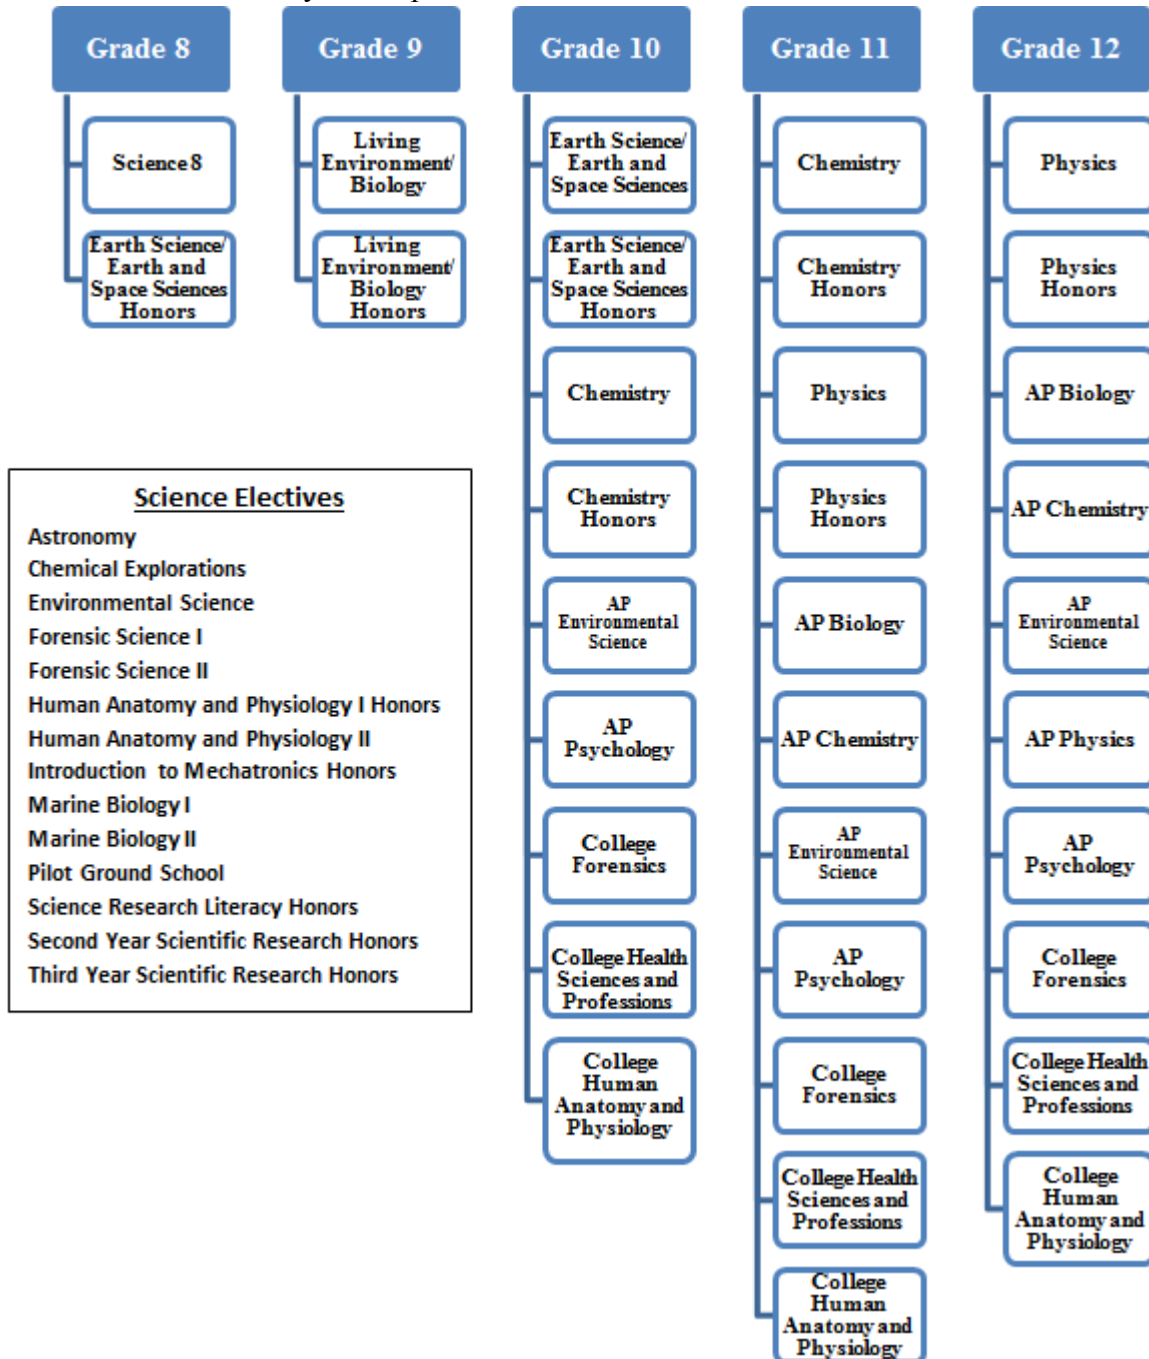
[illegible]

Grade 8

Science 8

Earth Science/ Earth and Space Sciences Honors

Grade 9

Living Environment/ Biology

Living Environment/ Biology Honors

Grade 10

Earth Science/ Earth and Space Sciences

Earth Science/ Earth and Space Sciences Honors

Chemistry

Chemistry Honors

AP Environmental Science

AP Psychology

College Forensics

College Health Sciences and Professions

College Human Anatomy and Physiology

Grade 11

Chemistry

Chemistry Honors

Physics

Physics Honors

AP Biology

AP Chemistry

AP Environmental Science

AP Psychology

College Forensics

College Health Sciences and Professions

College Human Anatomy and Physiology

Grade 12

Physics

Physics Honors

AP Biology

AP Chemistry

AP Environmental Science

AP Physics

AP Psychology

College Forensics

College Health Sciences and Professions

College Human Anatomy and Physiology

Science Electives

Astronomy
Chemical Explorations
Environmental Science
Forensic Science I
Forensic Science II
Human Anatomy and Physiology I Honors
Human Anatomy and Physiology II
Introduction to Mechatronics Honors
Marine Biology I
Marine Biology II
Pilot Ground School
Science Research Literacy Honors
Second Year Scientific Research Honors
Third Year Scientific Research Honors